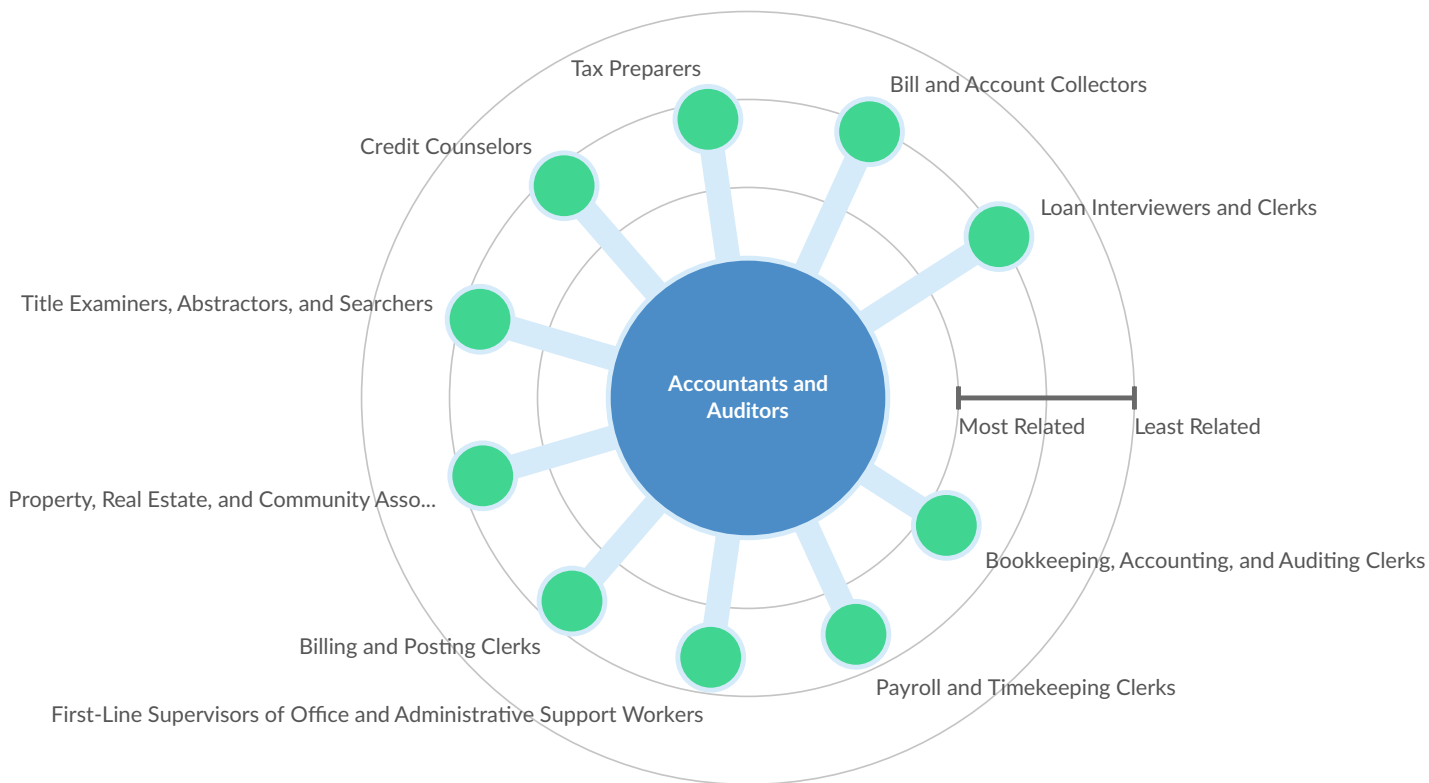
Tax Preparers

Bill and Account Collectors

Credit Counselors

Loan Interviewers and Clerks

Title Examiners, Abstractors, and Searchers

Accountants and Auditors

Most Related

Least Related

Property, Real Estate, and Community Asso...

Bookkeeping, Accounting, and Auditing Clerks

Billing and Posting Clerks

Payroll and Timekeeping Clerks

First-Line Supervisors of Office and Administrative Support Workers